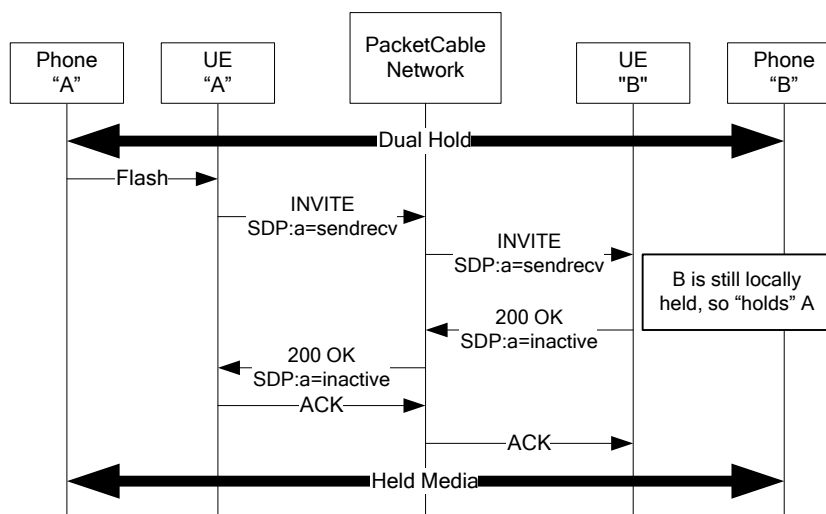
Phone "A"

UE "A"

PacketCable Network

UE "B"

Phone "B"

Dual Hold

Flash

INVITE
SDP:a=sendrecv

INVITE
SDP:a=sendrecv

B is still locally held, so "holds" A

200 OK
SDP:a=inactive

200 OK
SDP:a=inactive

ACK

ACK

Held Media